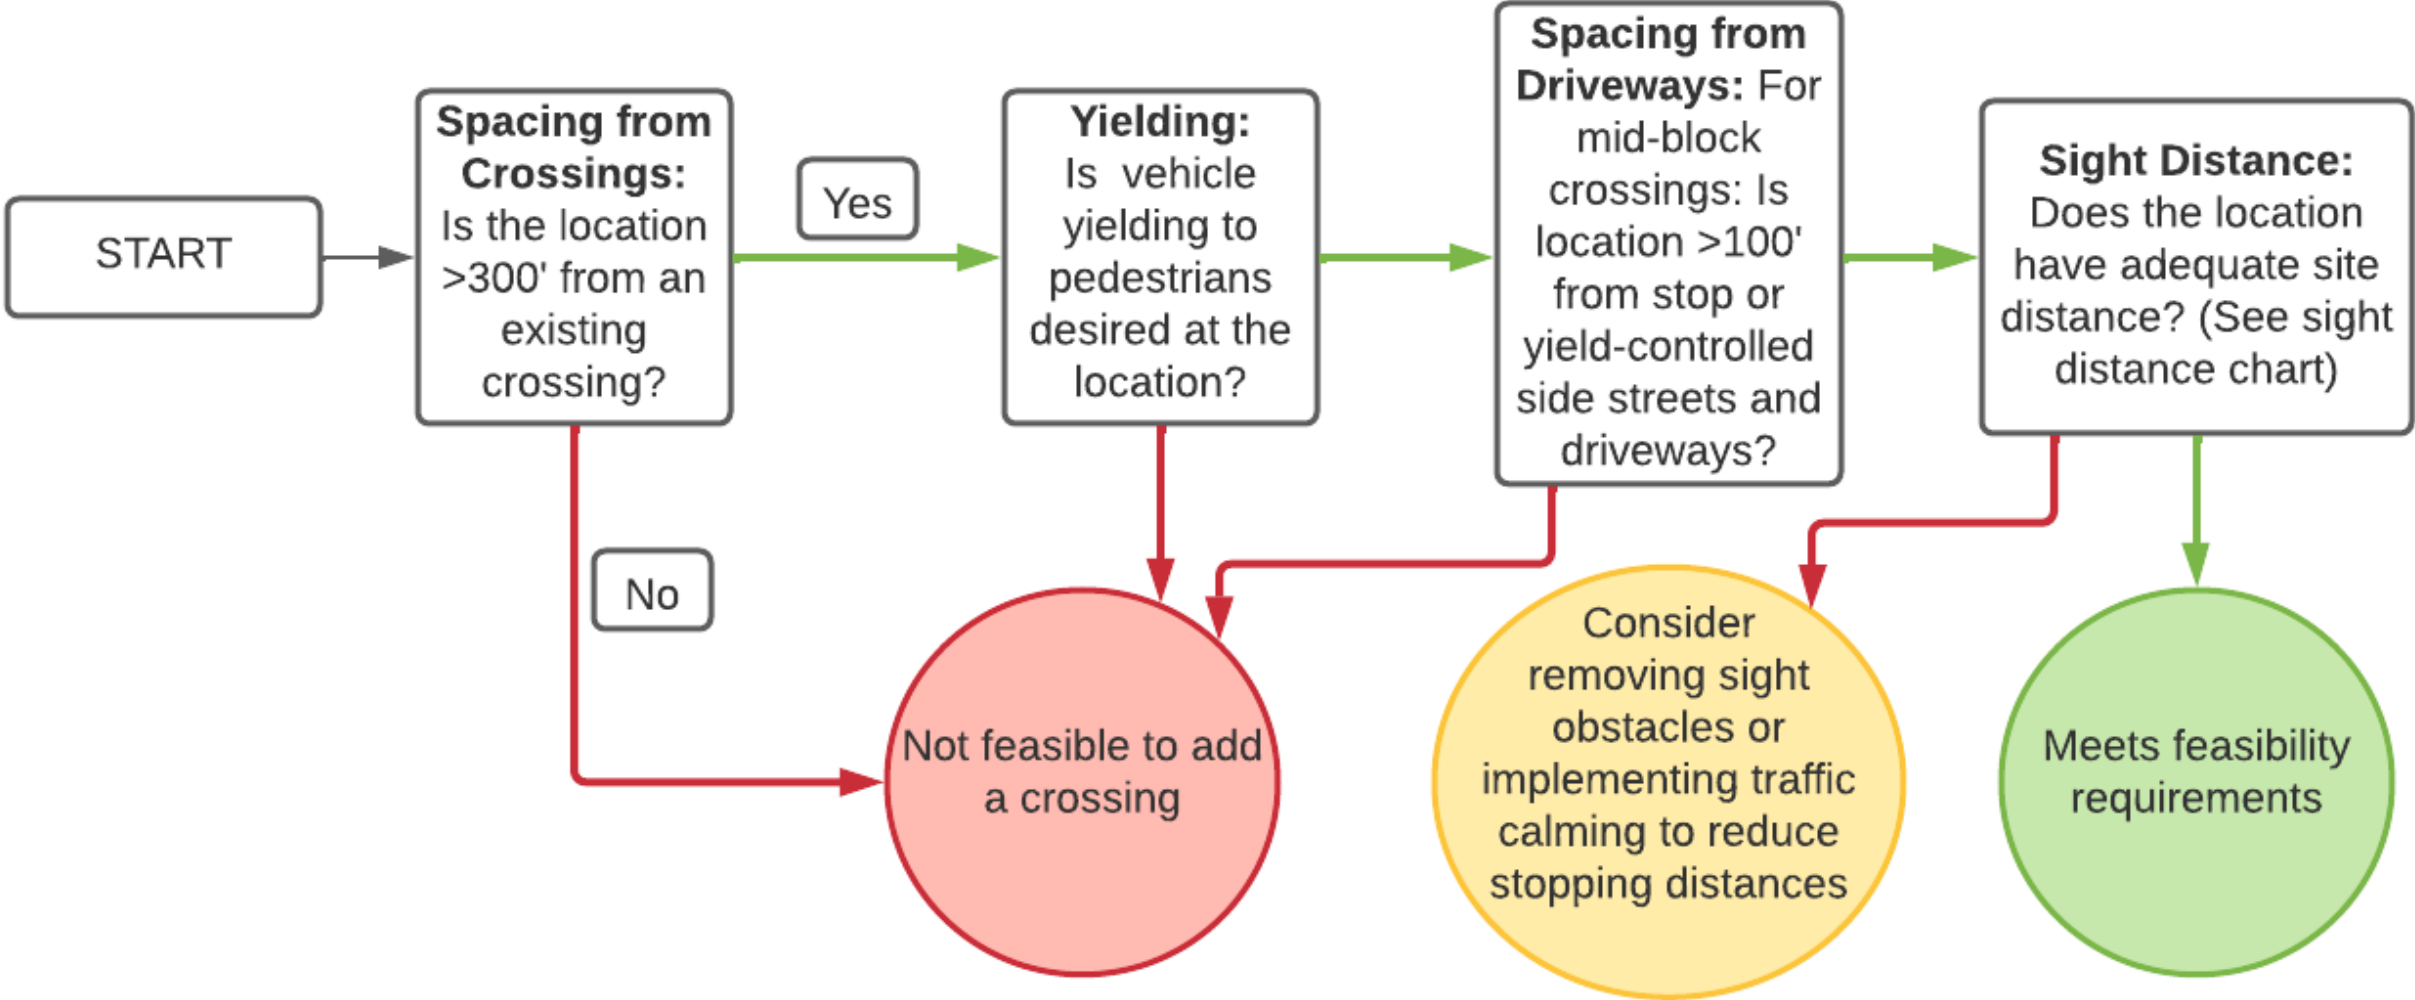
START

**Spacing from Crossings:** Is the location >300' from an existing crossing?

Yes

**Yielding:** Is vehicle yielding to pedestrians desired at the location?

**Spacing from Driveways:** For mid-block crossings: Is location >100' from stop or yield-controlled side streets and driveways?

**Sight Distance:** Does the location have adequate site distance? (See sight distance chart)

No

Not feasible to add a crossing

Consider removing sight obstacles or implementing traffic calming to reduce stopping distances

Meets feasibility requirements